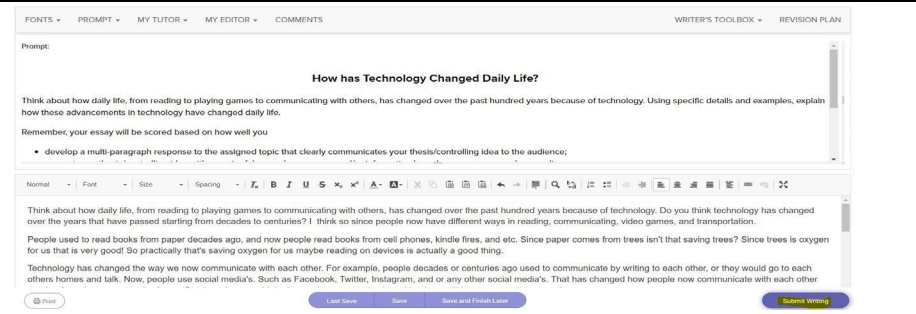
FONTS ▾ PROMPT ▾ MY TUTOR ▾ MY EDITOR ▾ COMMENTS WRITER'S TOOLBOX ▾ REVISION PLAN

Prompt:

How has Technology Changed Daily Life?

Think about how daily life, from reading to playing games to communicating with others, has changed over the past hundred years because of technology. Using specific details and examples, explain how these advancements in technology have changed daily life.

Remember, your essay will be scored based on how well you

• develop a multi-paragraph response to the assigned topic that clearly communicates your thesis/controlling idea to the audience;

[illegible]

Normal Font Size Spacing

Think about how daily life, from reading to playing games to communicating with others, has changed over the past hundred years because of technology. Do you think technology has changed over the years that have passed starting from decades to centuries? I think so since people now have different ways in reading, communicating, video games, and transportation.

People used to read books from paper decades ago, and now people read books from cell phones, kindle fires, and etc. Since paper comes from trees isn't that saving trees? Since trees is oxygen for us that is very good! So practically that's saving oxygen for us maybe reading on devices is actually a good thing.

Technology has changed the way we now communicate with each other. For example, people decades or centuries ago used to communicate by writing to each other, or they would go to each others home and talk. Now, people use social media's. Such as Facebook, Twitter, Instagram, and or any other social media's. That has changed how people now communicate with each other

Print Last Save Save Save and Finish Later Submit Writing